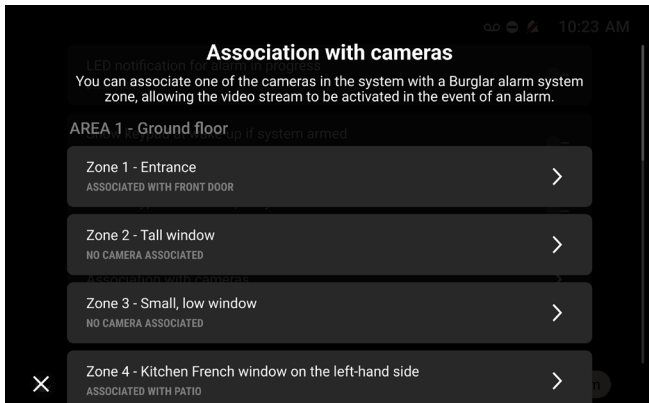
10:23 AM

Association with cameras

You can associate one of the cameras in the system with a Burglar alarm system zone, allowing the video stream to be activated in the event of an alarm.

AREA 1 - Ground floor

Zone 1 - Entrance
ASSOCIATED WITH FRONT DOOR

Zone 2 - Tall window
NO CAMERA ASSOCIATED

Zone 3 - Small, low window
NO CAMERA ASSOCIATED

Zone 4 - Kitchen French window on the left-hand side
ASSOCIATED WITH PATIO